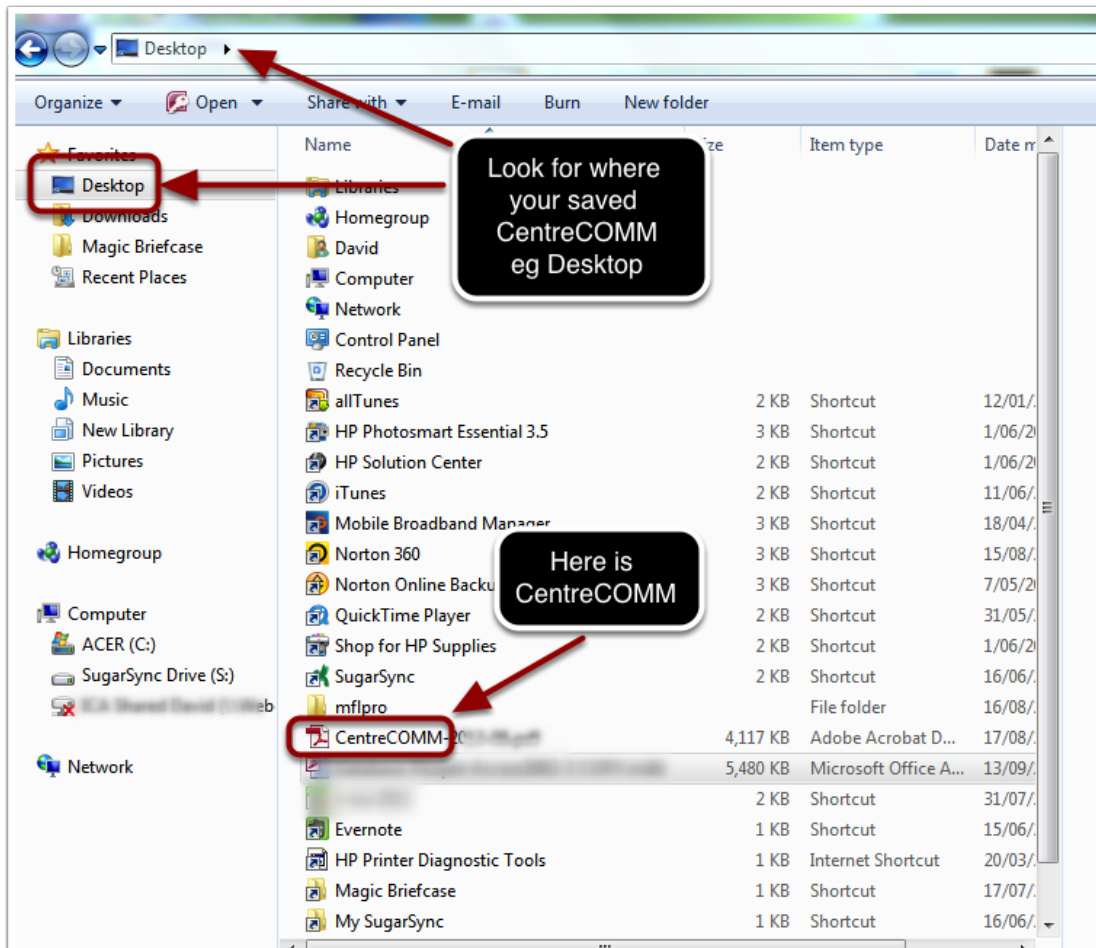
Desktop ▸

Organize ▾ Open ▾ Share with ▾ E-mail Burn New folder

Favorites
Desktop
Downloads
Magic Briefcase
Recent Places

Libraries
Documents
Music
New Library
Pictures
Videos

Homegroup

Computer
ACER (C:)
SugarSync Drive (S:)
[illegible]

Network

| Name | Size | Item type | Date m |
|---|---|---|---|
| Libraries | | | |
| Homegroup | | | |
| David | | | |
| Computer | | | |
| Network | | | |
| Control Panel | | | |
| Recycle Bin | | | |
| allTunes | 2 KB | Shortcut | 12/01/ |
| HP Photosmart Essential 3.5 | 3 KB | Shortcut | 1/06/2 |
| HP Solution Center | 2 KB | Shortcut | 1/06/2 |
| iTunes | 2 KB | Shortcut | 11/06/ |
| Mobile Broadband Manager | 3 KB | Shortcut | 18/04/ |
| Norton 360 | 3 KB | Shortcut | 15/08/ |
| Norton Online Backu | 3 KB | Shortcut | 7/05/2 |
| QuickTime Player | 2 KB | Shortcut | 31/05/ |
| Shop for HP Supplies | 2 KB | Shortcut | 1/06/2 |
| SugarSync | 2 KB | Shortcut | 16/06/ |
| mflpro | | File folder | 16/08/ |
| CentreCOMM-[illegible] | 4,117 KB | Adobe Acrobat D... | 17/08/ |
| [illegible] | 5,480 KB | Microsoft Office A... | 13/09/ |
| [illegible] | 2 KB | Shortcut | 31/07/ |
| Evernote | 1 KB | Shortcut | 15/06/ |
| HP Printer Diagnostic Tools | 1 KB | Internet Shortcut | 20/03/ |
| Magic Briefcase | 1 KB | Shortcut | 17/07/ |
| My SugarSync | 1 KB | Shortcut | 16/06/ |

Look for where your saved CentreCOMM eg Desktop

Here is CentreCOMM